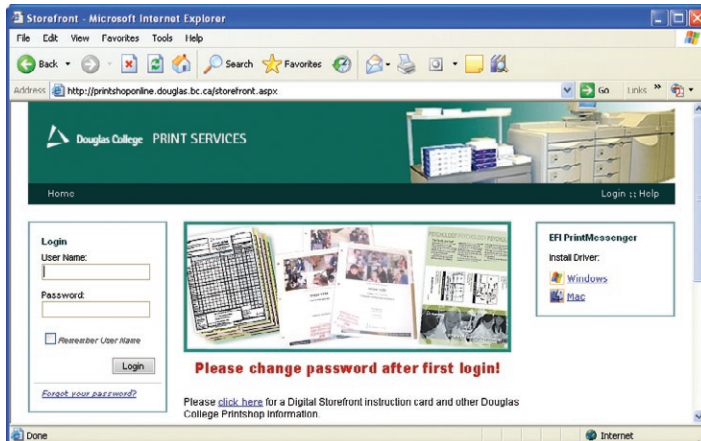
Storefront - Microsoft Internet Explorer

File Edit View Favorites Tools Help

Back Search Favorites

Address http://printshoponline.douglas.bc.ca/storefront.aspx Go Links »

Douglas College PRINT SERVICES

Home

Login :: Help

Login

User Name:

Password:

Remember User Name

Login

Forgot your password?

EFI PrintMessenger

Install Driver:

Windows

Mac

Please change password after first login!

Please click here for a Digital Storefront instruction card and other Douglas College Printshop information.

Done

Internet